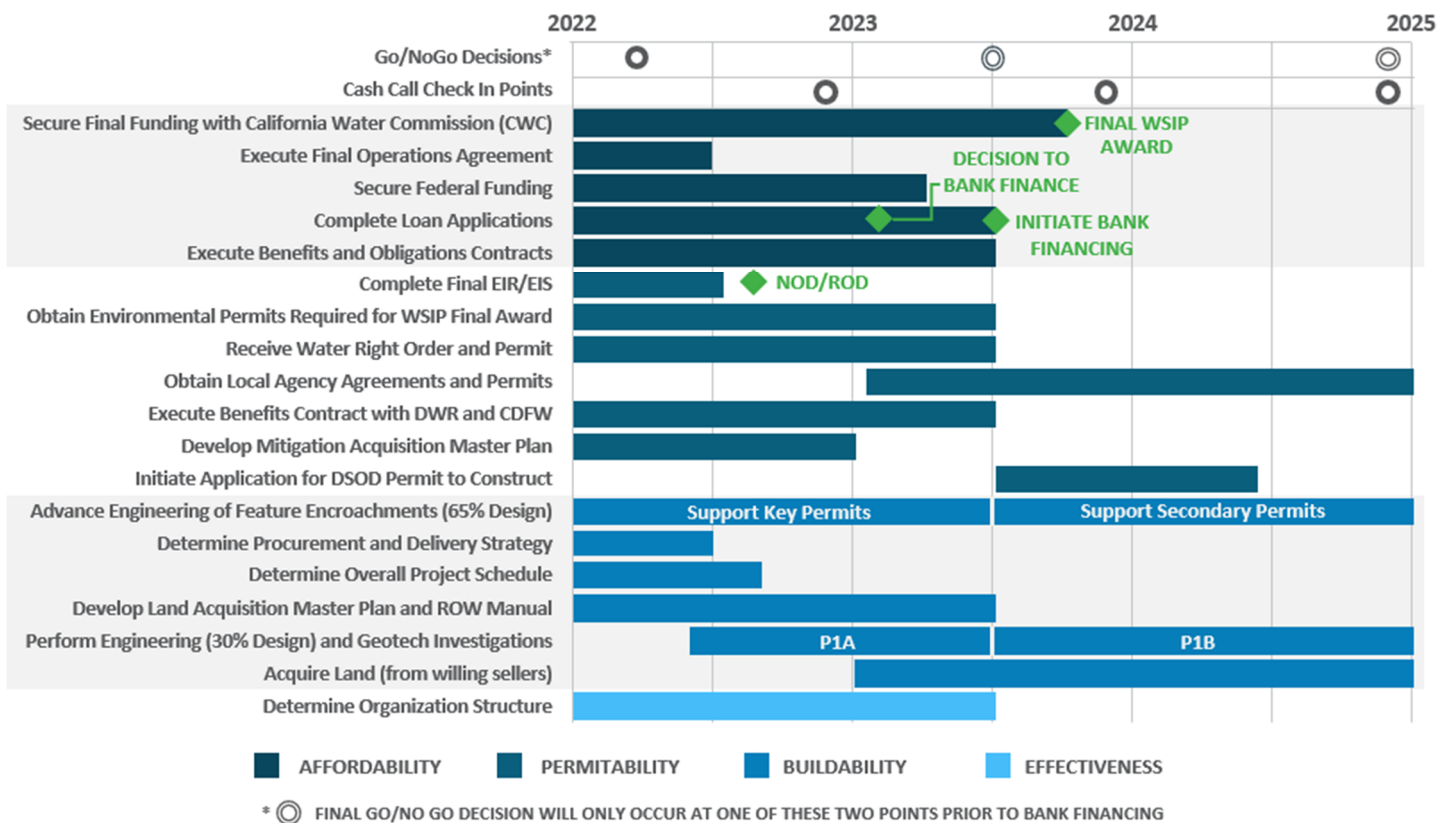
2022 2023 2024 2025

Go/NoGo Decisions*
Cash Call Check In Points
Secure Final Funding with California Water Commission (CWC)
FINAL WSIP AWARD
Execute Final Operations Agreement
Secure Federal Funding
DECISION TO BANK FINANCE
Complete Loan Applications
INITIATE BANK FINANCING
Execute Benefits and Obligations Contracts
Complete Final EIR/EIS
NOD/ROD
Obtain Environmental Permits Required for WSIP Final Award
Receive Water Right Order and Permit
Obtain Local Agency Agreements and Permits
Execute Benefits Contract with DWR and CDFW
Develop Mitigation Acquisition Master Plan
Initiate Application for DSOD Permit to Construct
Advance Engineering of Feature Encroachments (65% Design)
Support Key Permits
Support Secondary Permits
Determine Procurement and Delivery Strategy
Determine Overall Project Schedule
Develop Land Acquisition Master Plan and ROW Manual
Perform Engineering (30% Design) and Geotech Investigations
P1A
P1B
Acquire Land (from willing sellers)
Determine Organization Structure

AFFORDABILITY PERMITABILITY BUILDABILITY EFFECTIVENESS

* FINAL GO/NO GO DECISION WILL ONLY OCCUR AT ONE OF THESE TWO POINTS PRIOR TO BANK FINANCING